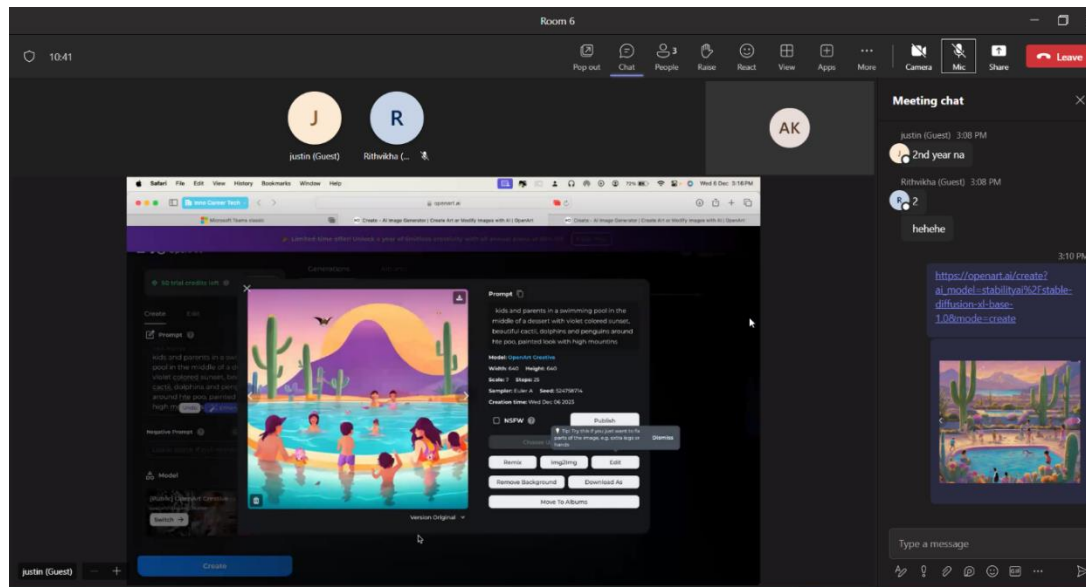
Room 6

10:41

Pop out Chat People 3 Raise React View Apps More Camera Mic Share Leave

J justin (Guest)
R Rithvikha (...
AK

Meeting chat

justin (Guest) 3:08 PM
2nd year na

Rithvikha (Guest) 3:08 PM
2

hehehe

3:10 PM
https://openart.ai/create?ai_model=stabilityai%2Fstable-diffusion-xl-base-1.0&mode=create

Type a message

Safari File Edit View History Bookmarks Window Help
Wed 6 Dec 3:18 PM
openart.ai
Microsoft Teams classic
Create - AI Image Generator | Create Art or Modify Images with AI | OpenArt
Create - AI Image Generator | Create Art or Modify Images with AI | OpenArt

50 trial credits left
Generations
Create Edit
Prompt
kids and parents in a swimming pool in the middle of a d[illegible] violet colored sunset, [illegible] cacti, dolphins and peng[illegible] around the poo, painted high m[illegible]
Negative Prompt
Model
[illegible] OpenArt Creative
Switch
Create

Prompt
kids and parents in a swimming pool in the middle of a dessert with violet colored sunset, beautiful cacti, dolphins and penguins around the poo, painted look with high mountins
Model: OpenArt Creative
Width: 640 Height: 640
Scale: 7 Steps: 25
Sampler: Euler_A Seed: 524758714
Creation time: Wed Dec 06 2023
NSFW
Publish
Tip: Try this if you just want to fix parts of the image, e.g. extra legs or hands
Dismiss
Remix Img2img Edit
Remove Background Download As
Move To Albums
Version Original

justin (Guest)